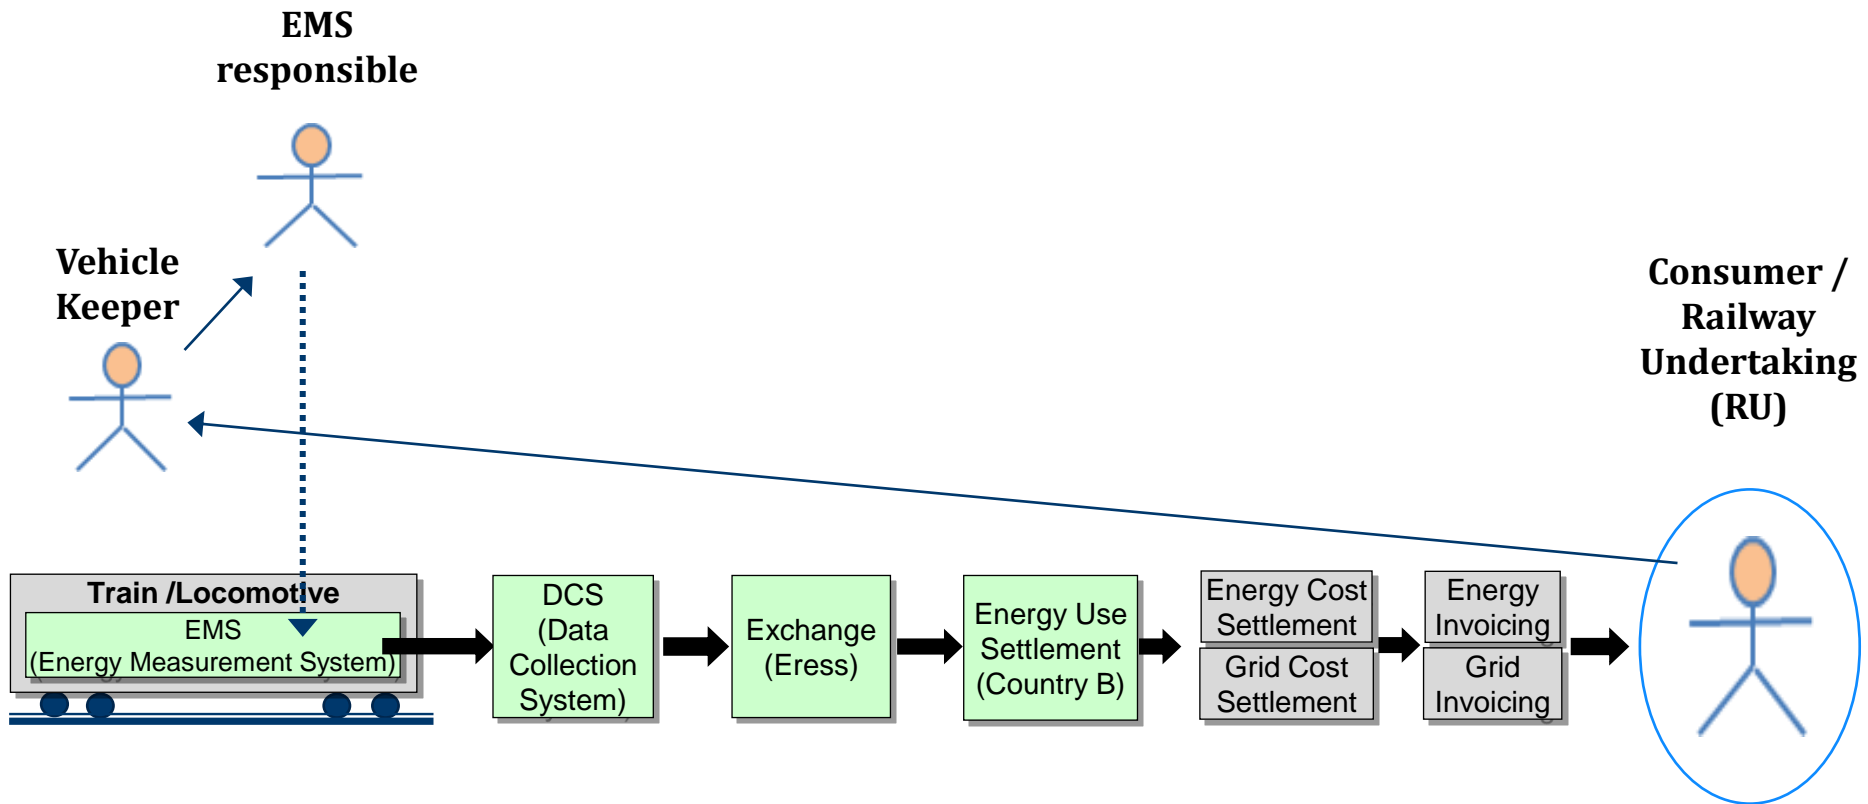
EMS responsible

Vehicle Keeper

Consumer / Railway Undertaking (RU)

Train /Locomotive

EMS (Energy Measurement System)

DCS (Data Collection System)

Exchange (Eress)

Energy Use Settlement (Country B)

Energy Cost Settlement

Grid Cost Settlement

Energy Invoicing

Grid Invoicing